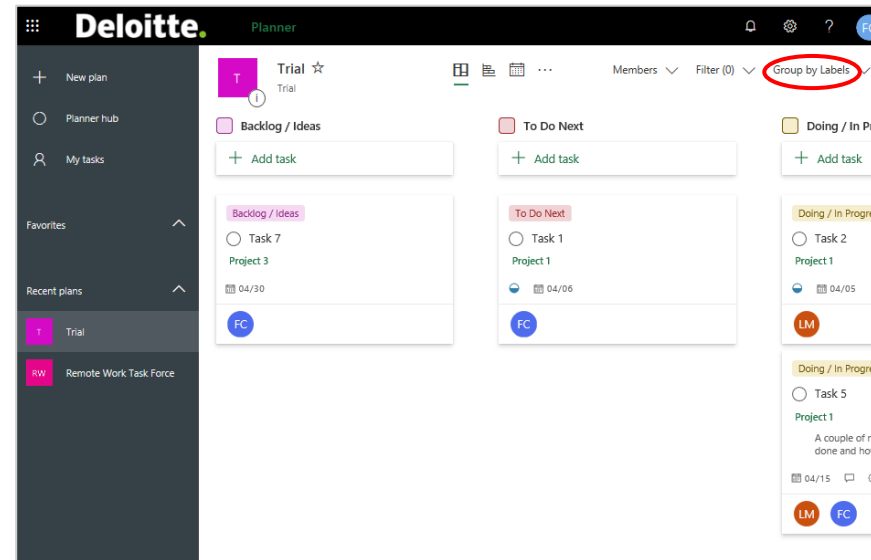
Deloitte. Planner

? FC

New plan

Planner hub

My tasks

Favorites

Recent plans

T Trial

RW Remote Work Task Force

T Trial ☆
Trial

Members Filter (0) Group by Labels

Backlog / Ideas

Add task

Backlog / Ideas
Task 7
Project 3
04/30
FC

To Do Next

Add task

To Do Next
Task 1
Project 1
04/06
FC

Doing / In Pr

Add task

Doing / In Progre
Task 2
Project 1
04/05
LM

Doing / In Progre
Task 5
Project 1
A couple of r
done and ho
04/15
LM FC